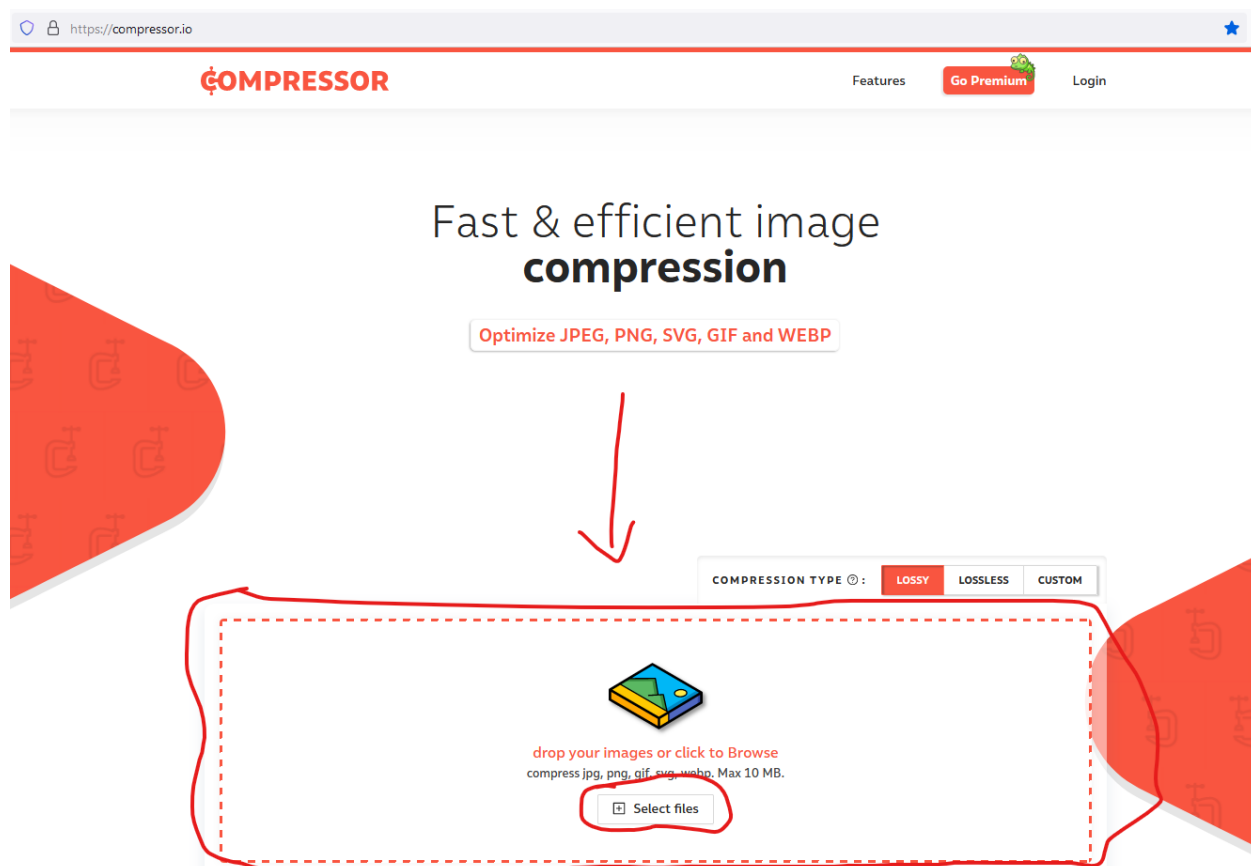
https://compressor.io

COMPRESSOR

Features Go Premium Login

Fast & efficient image compression

Optimize JPEG, PNG, SVG, GIF and WEBP

COMPRESSION TYPE ⓘ: LOSSY LOSSLESS CUSTOM

drop your images or click to Browse

compress jpg, png, gif, svg, webp. Max 10 MB.

Select files